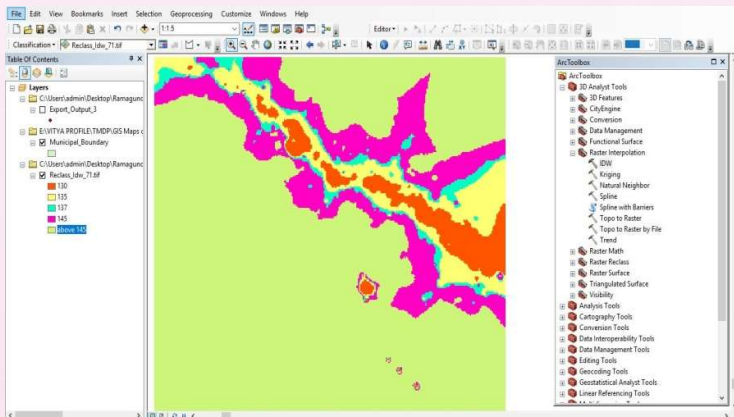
File Edit View Bookmarks Insert Selection Geoprocessing Customize Windows Help

1:1.5

Editor▾

Classification▾ Reclass_Idw_71.tif

Table Of Contents

Layers

C:\Users\admin\Desktop\Ramagunc

Export_Output_3

E:\VITYA PROFILE\TMDP\GIS Maps c

Municipal_Boundary

C:\Users\admin\Desktop\Ramagunc

Reclass_Idw_71.tif

130

135

137

145

above 145

ArcToolbox

ArcToolbox

3D Analyst Tools

3D Features

CityEngine

Conversion

Data Management

Functional Surface

Raster Interpolation

IDW

Kriging

Natural Neighbor

Spline

Spline with Barriers

Topo to Raster

Topo to Raster by File

Trend

Raster Math

Raster Reclass

Raster Surface

Triangulated Surface

Visibility

Analysis Tools

Cartography Tools

Conversion Tools

Data Interoperability Tools

Data Management Tools

Editing Tools

Geocoding Tools

Geostatistical Analyst Tools

Linear Referencing Tools